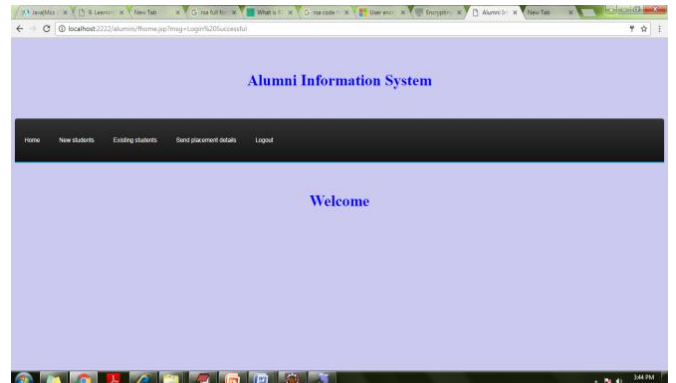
JavaJMos | Learnin | New Tab | rsa full for | What is | rsa code | User encr | Encryptio | Alumni In | New Tab

localhost:2222/alumni/fhome.jsp?msg=Login%20Successful

Alumni Information System

Home New students Existing students Send placement details Logout

Welcome

3:44 PM